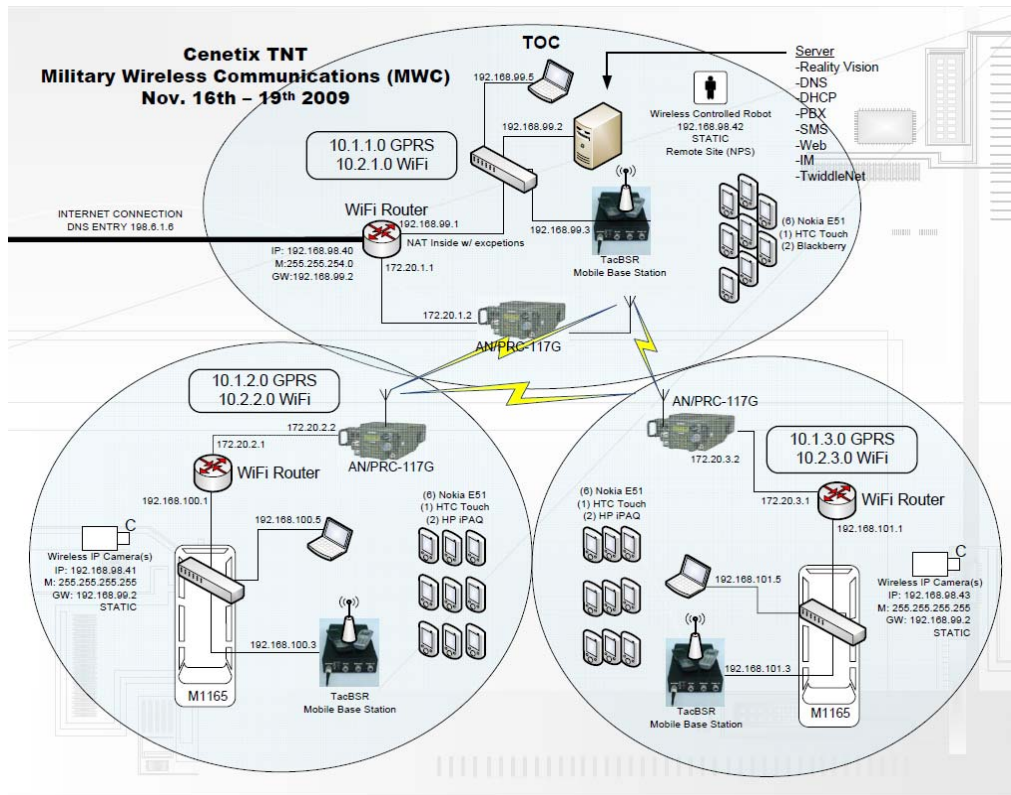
Cenetix TNT
Military Wireless Communications (MWC)
Nov. 16th – 19th 2009

TOC

192.168.99.5

Server
-Reality Vision
-DNS
-DHCP
-PBX
-SMS
-Web
-IM
-TwiddleNet

192.168.99.2

Wireless Controlled Robot
192.168.98.42
STATIC
Remote Site (NPS)

10.1.1.0 GPRS
10.2.1.0 WiFi

INTERNET CONNECTION
DNS ENTRY 198.6.1.6

WiFi Router
192.168.99.1
NAT Inside w/ excpetions
IP: 192.168.98.40
M:255.255.254.0
GW:192.168.99.2
172.20.1.1

192.168.99.3
TacBSR
Mobile Base Station

(6) Nokia E51
(1) HTC Touch
(2) Blackberry

172.20.1.2
AN/PRC-117G

10.1.2.0 GPRS
10.2.2.0 WiFi

172.20.2.2
172.20.2.1
WiFi Router
AN/PRC-117G
192.168.100.1

192.168.100.5

(6) Nokia E51
(1) HTC Touch
(2) HP iPAQ

C
Wireless IP Camera(s)
IP: 192.168.98.41
M: 255.255.255.255
GW: 192.168.99.2
STATIC

192.168.100.3
M1165
TacBSR
Mobile Base Station

AN/PRC-117G
172.20.3.2

10.1.3.0 GPRS
10.2.3.0 WiFi

172.20.3.1
WiFi Router
192.168.101.1

(6) Nokia E51
(1) HTC Touch
(2) HP iPAQ

192.168.101.5

C
Wireless IP Camera(s)
IP: 192.168.98.43
M: 255.255.255.255
GW: 192.168.99.2
STATIC

192.168.101.3
TacBSR
Mobile Base Station
M1165